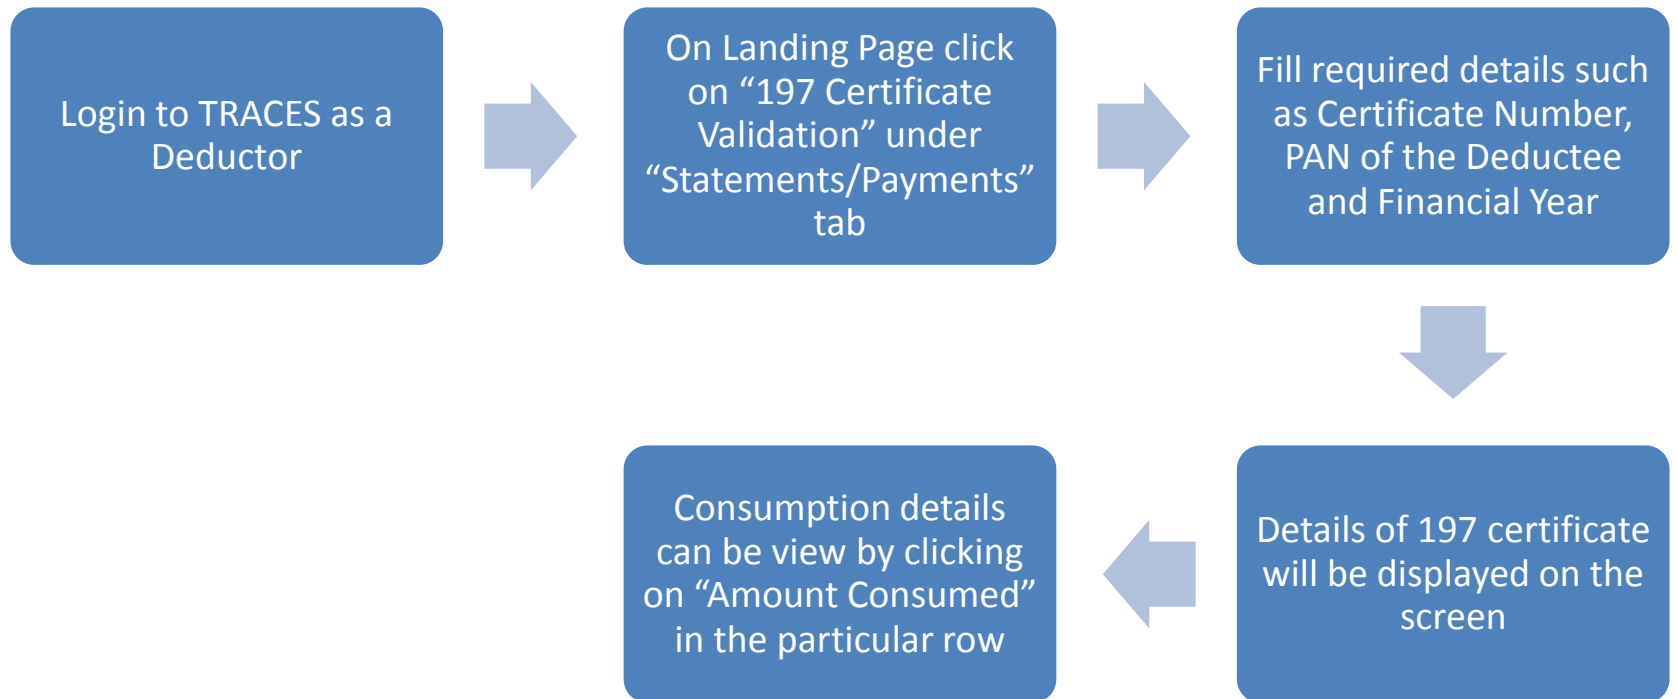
Login to TRACES as a Deductor

On Landing Page click on “197 Certificate Validation” under “Statements/Payments” tab

Fill required details such as Certificate Number, PAN of the Deductee and Financial Year

Details of 197 certificate will be displayed on the screen

Consumption details can be view by clicking on “Amount Consumed” in the particular row